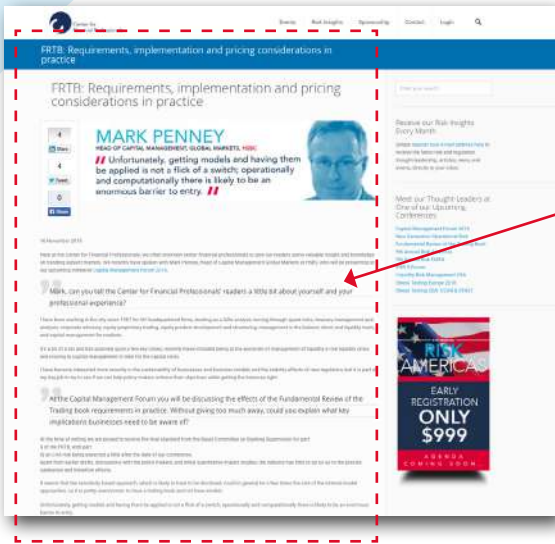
Center for Financial Professionals

Events   Risk Insights   Sponsorship   Contact   Login

FRTB: Requirements, implementation and pricing considerations in practice

FRTB: Requirements, implementation and pricing considerations in practice

4
Share

4
Tweet

0
Share

MARK PENNEY
HEAD OF CAPITAL MANAGEMENT, GLOBAL MARKETS, HSBC

Unfortunately, getting models and having them be applied is not a flick of a switch; operationally and computationally there is likely to be an enormous barrier to entry.

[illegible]

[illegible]

Mark, can you tell the Center for Financial Professionals' readers a little bit about yourself and your professional experience?

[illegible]

At the Capital Management Forum you will be discussing the effects of the Fundamental Review of the Trading book requirements in practice. Without giving too much away, could you explain what key implications businesses need to be aware of?

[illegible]

Enter your search

Receive our Risk Insights Every Month

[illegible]

Meet our Thought Leaders at One of our Upcoming Conferences

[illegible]

RISK AMERICAS

EARLY REGISTRATION ONLY $999

AGENDA COMING SOON